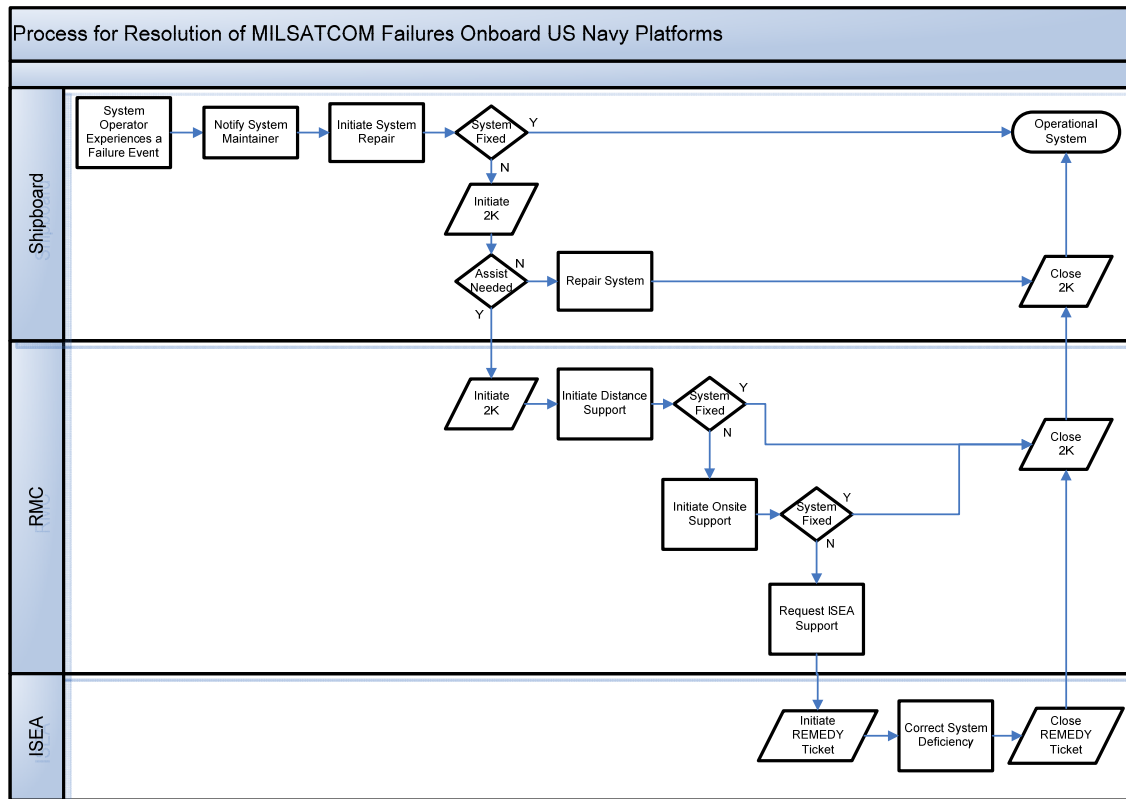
Process for Resolution of MILSATCOM Failures Onboard US Navy Platforms

Shipboard

System Operator Experiences a Failure Event

Notify System Maintainer

Initiate System Repair

System Fixed

Y

Operational System

N

Initiate 2K

Assist Needed

N

Repair System

Close 2K

Y

RMC

Initiate 2K

Initiate Distance Support

System Fixed

Y

N

Close 2K

Initiate Onsite Support

System Fixed

Y

N

Request ISEA Support

ISEA

Initiate REMEDY Ticket

Correct System Deficiency

Close REMEDY Ticket